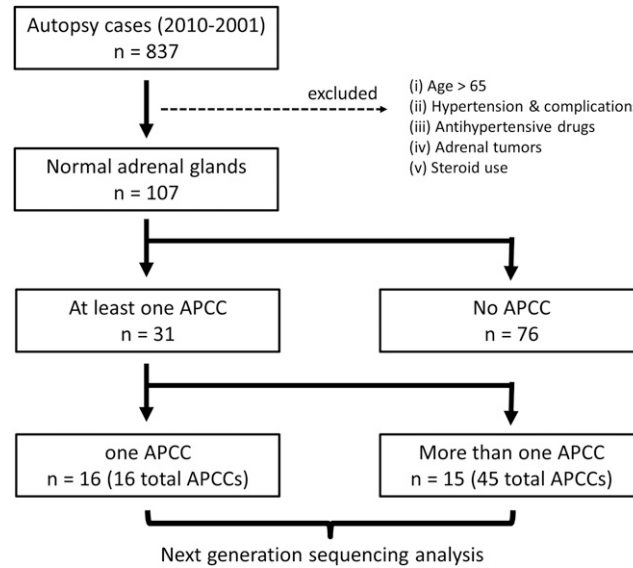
Autopsy cases (2010-2001)
n = 837

excluded

(i) Age > 65
(ii) Hypertension & complication
(iii) Antihypertensive drugs
(iv) Adrenal tumors
(v) Steroid use

Normal adrenal glands
n = 107

At least one APCC
n = 31

No APCC
n = 76

one APCC
n = 16 (16 total APCCs)

More than one APCC
n = 15 (45 total APCCs)

Next generation sequencing analysis